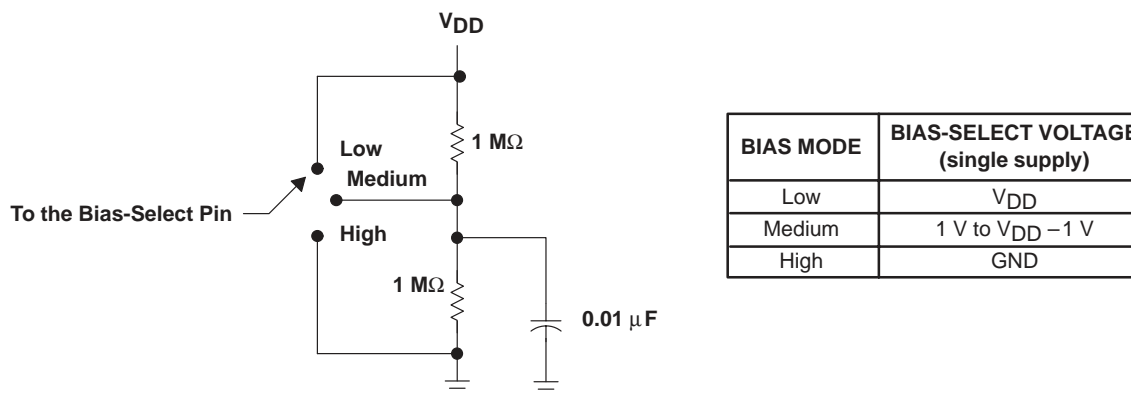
$V_{DD}$

Low

Medium

To the Bias-Select Pin

High

1 M$\Omega$

1 M$\Omega$

0.01 $\mu$F

| BIAS MODE | BIAS-SELECT VOLTAGE (single supply) |
|---|---|
| Low | $V_{DD}$ |
| Medium | 1 V to $V_{DD}$ – 1 V |
| High | GND |